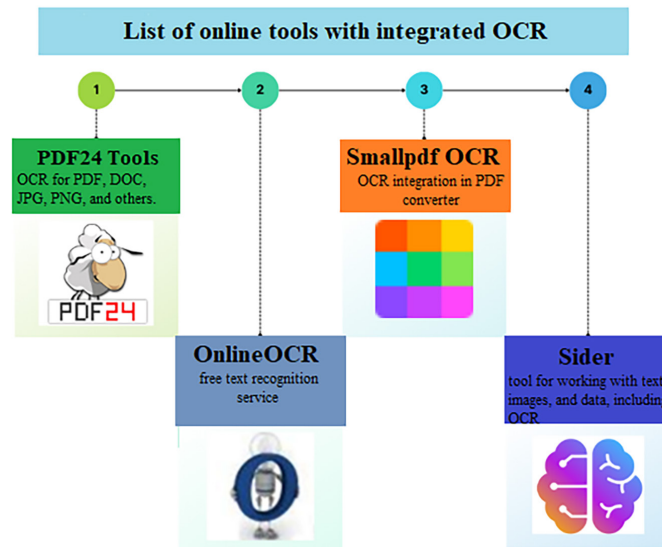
List of online tools with integrated OCR

1

2

3

4

PDF24 Tools
OCR for PDF, DOC, JPG, PNG, and others.

PDF24

Smallpdf OCR
OCR integration in PDF converter

OnlineOCR
free text recognition service

Sider
tool for working with text, images, and data, including OCR